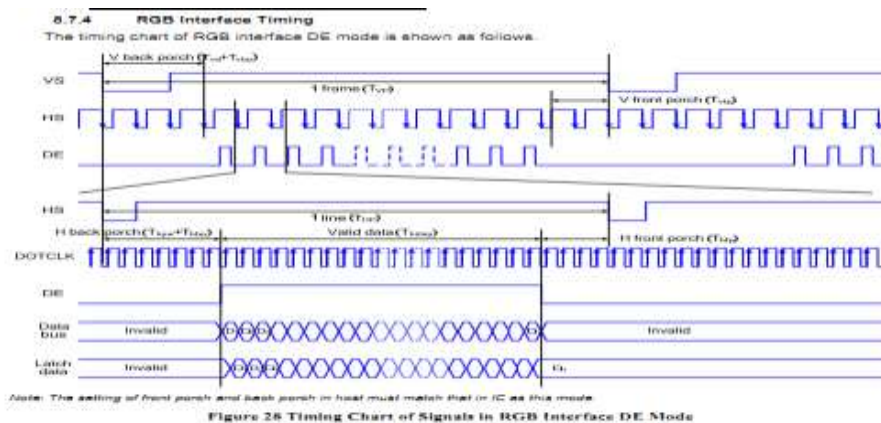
8.7.4 RGB Interface Timing

The timing chart of RGB interface DE mode is shown as follows.

VS

V back porch ($T_{vs}$+$T_{vbp}$)

1 frame ($T_{vp}$)

V front porch ($T_{vfp}$)

HS

DE

HS

1 line ($T_{hp}$)

H back porch ($T_{hs}$+$T_{hbp}$)

Valid data ($T_{hdisp}$)

H front porch ($T_{hfp}$)

DOTCLK

DE

Data bus

Invalid

Invalid

Latch data

Invalid

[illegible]

Note: The setting of front porch and back porch in host must match that in IC as this mode.

Figure 28 Timing Chart of Signals in RGB Interface DE Mode